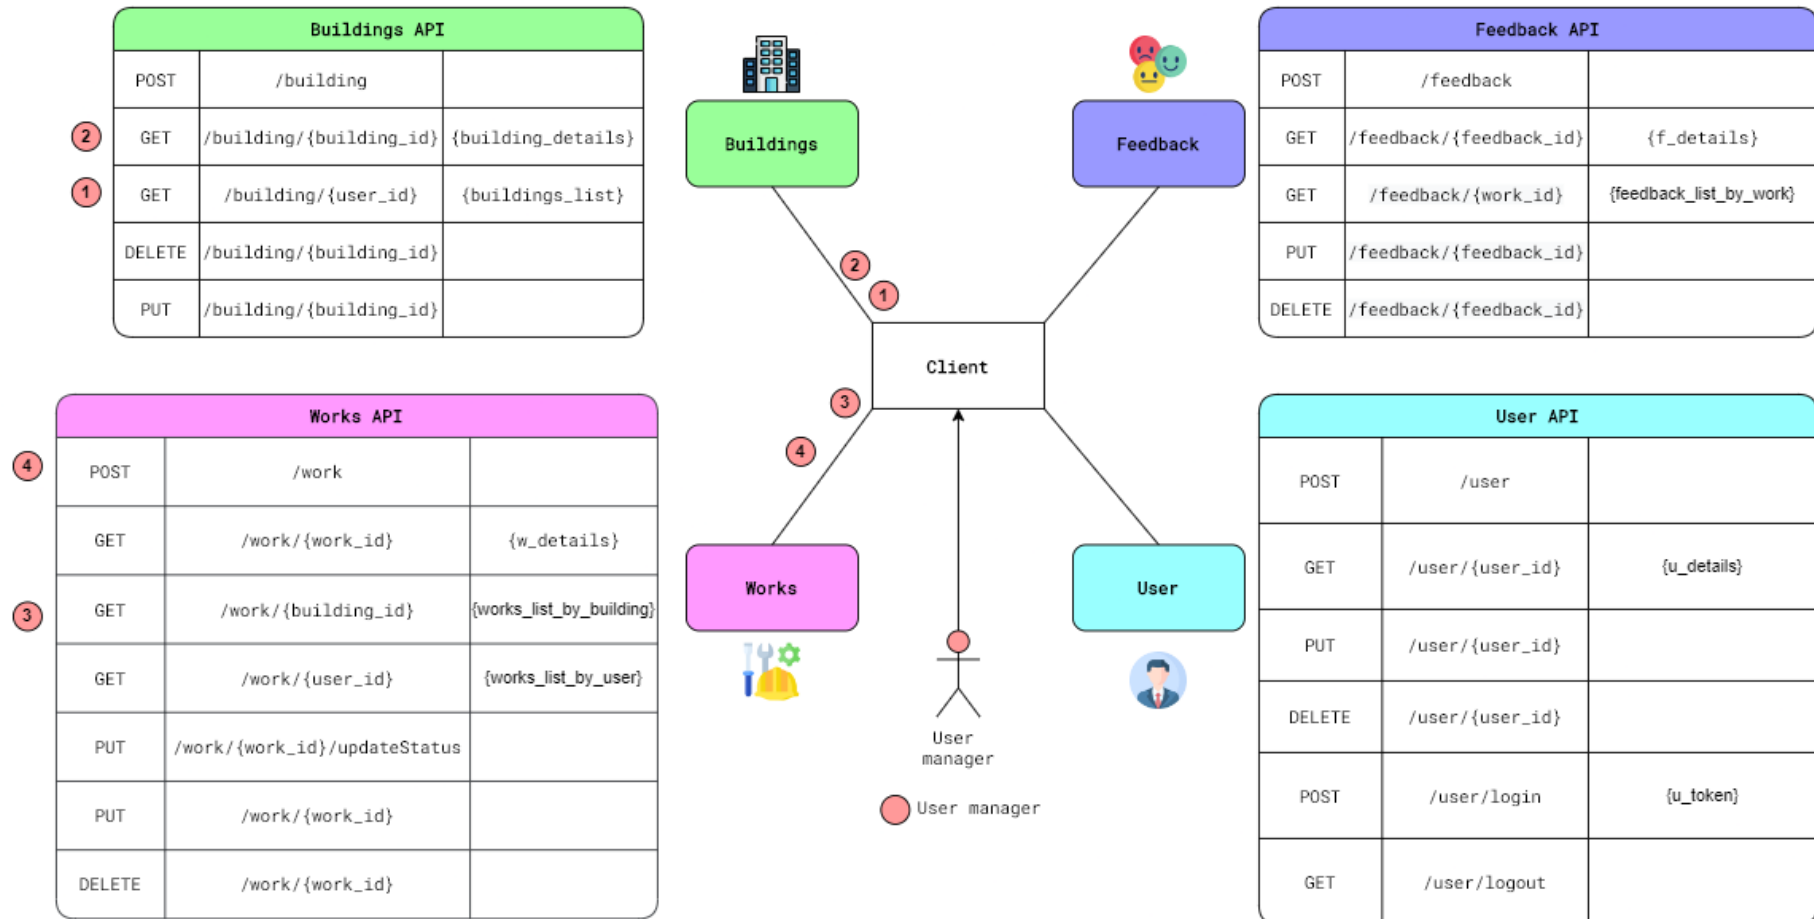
Buildings API

| POST | /building | |
|---|---|---|
| GET | /building/{building_id} | {building_details} |
| GET | /building/{user_id} | {buildings_list} |
| DELETE | /building/{building_id} | |
| PUT | /building/{building_id} | |

2
1

Works API

| POST | /work | |
|---|---|---|
| GET | /work/{work_id} | {w_details} |
| GET | /work/{building_id} | {works_list_by_building} |
| GET | /work/{user_id} | {works_list_by_user} |
| PUT | /work/{work_id}/updateStatus | |
| PUT | /work/{work_id} | |
| DELETE | /work/{work_id} | |

4
3

Buildings

Feedback

2
1

Client

3
4

Works

User

User manager

User manager

Feedback API

| POST | /feedback | |
|---|---|---|
| GET | /feedback/{feedback_id} | {f_details} |
| GET | /feedback/{work_id} | {feedback_list_by_work} |
| PUT | /feedback/{feedback_id} | |
| DELETE | /feedback/{feedback_id} | |

User API

| POST | /user | |
|---|---|---|
| GET | /user/{user_id} | {u_details} |
| PUT | /user/{user_id} | |
| DELETE | /user/{user_id} | |
| POST | /user/login | {u_token} |
| GET | /user/logout | |